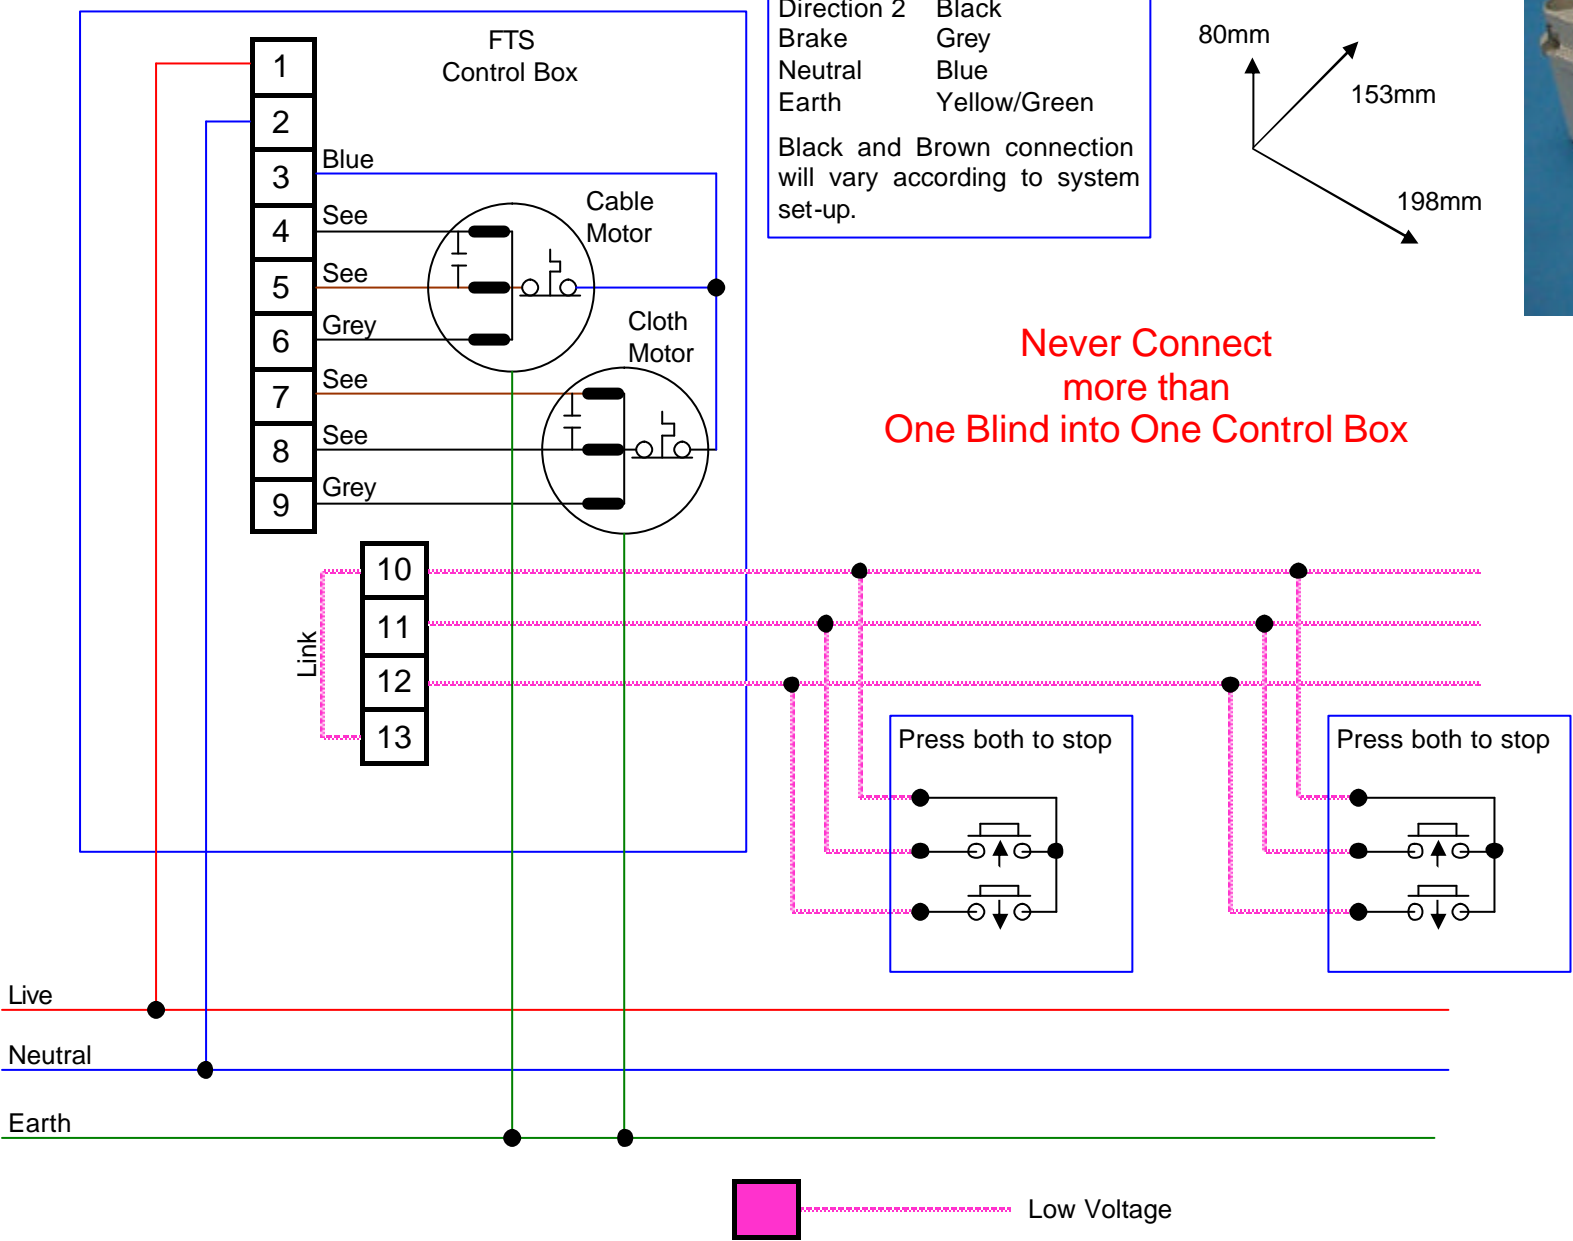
FTS
Control Box

1
2
3
4
5
6
7
8
9

Blue
See
See
Grey
See
See
Grey

Cable
Motor

Cloth
Motor

10
11
12
13

Link

Direction 2 Black
Brake Grey
Neutral Blue
Earth Yellow/Green

Black and Brown connection will vary according to system set-up.

80mm
153mm
198mm

Never Connect
more than
One Blind into One Control Box

Press both to stop

Press both to stop

Live
Neutral
Earth

Low Voltage